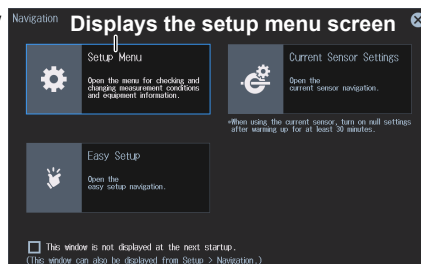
Navigation Displays the setup menu screen

Setup Menu

Open the menu for checking and changing measurement conditions and equipment information.

Current Sensor Settings

Open the current sensor navigation.

*When using the current sensor, turn on null settings after warming up for at least 30 minutes.

Easy Setup

Open the easy setup navigation.

This window is not displayed at the next startup.
(This window can also be displayed from Setup > Navigation.)